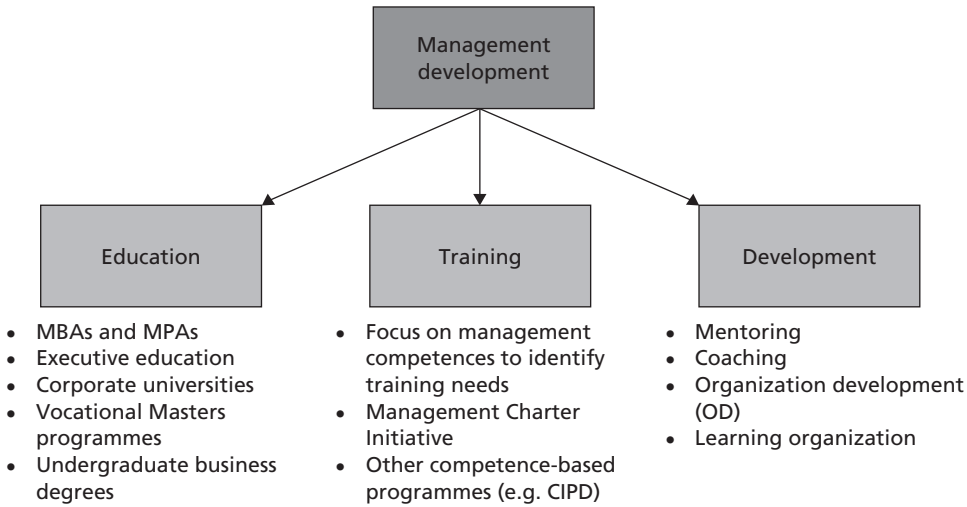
Management development

Education

- MBAs and MPAs
- Executive education
- Corporate universities
- Vocational Masters programmes
- Undergraduate business degrees

Training

- Focus on management competences to identify training needs
- Management Charter Initiative
- Other competence-based programmes (e.g. CIPD)

Development

- Mentoring
- Coaching
- Organization development (OD)
- Learning organization